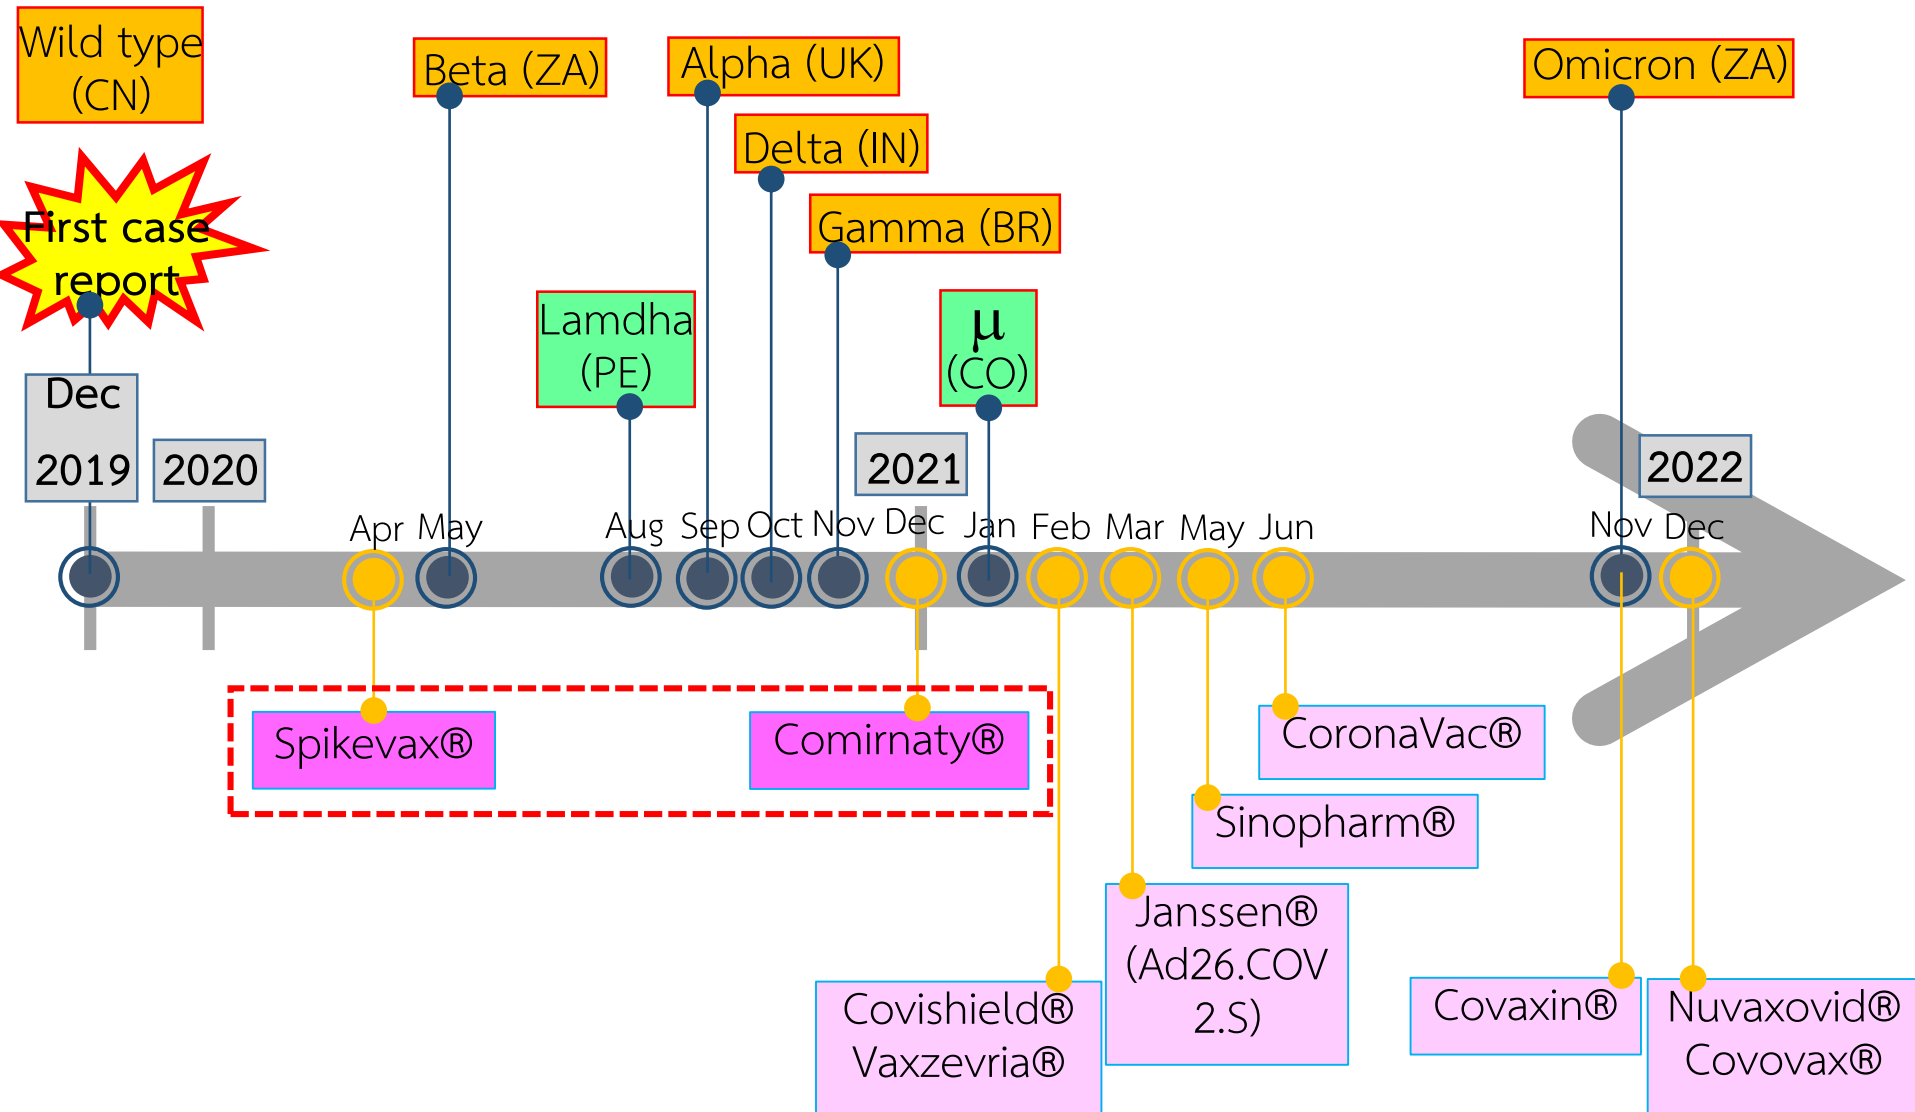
Wild type (CN)

First case report

Dec 2019

2020

Beta (ZA)

Alpha (UK)

Delta (IN)

Gamma (BR)

Lamdha (PE)

μ (CO)

2021

Omicron (ZA)

2022

Apr May Aug Sep Oct Nov Dec Jan Feb Mar May Jun Nov Dec

Spikevax®

Comirnaty®

CoronaVac®

Sinopharm®

Janssen® (Ad26.COV 2.S)

Covishield® Vaxzevria®

Covaxin®

Nuvaxovid® Covovax®